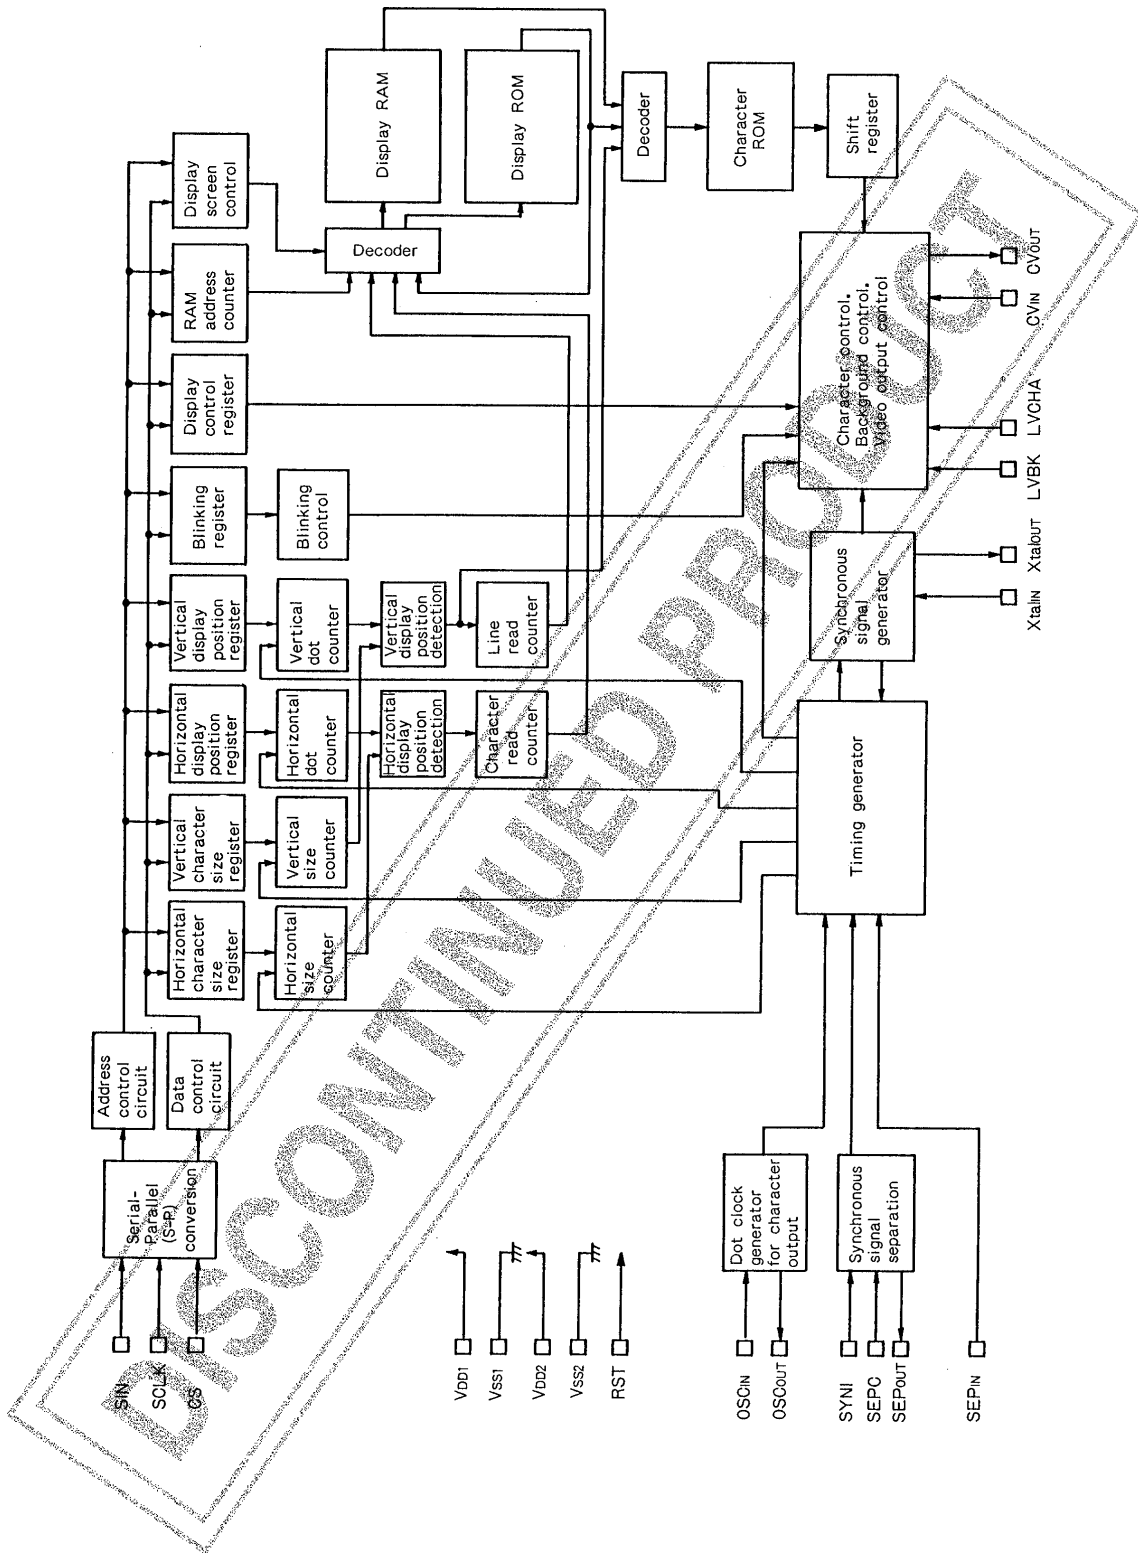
SIN
SCLK
$\overline{CS}$
Serial-Parallel (S-P) conversion
Address control circuit
Data control circuit
VDD1
VSS1
VDD2
VSS2
RST
OSCIN
OSCOUT
Dot clock generator for character output
SYNI
SEPC
SEPOUT
Synchronous signal separation
SEPIN
Horizontal character size register
Horizontal size counter
Vertical character size register
Vertical size counter
Horizontal display position register
Horizontal dot counter
Horizontal display position detection
Character read counter
Vertical display position register
Vertical dot counter
Vertical display position detection
Line read counter
Blinking register
Blinking control
Display control register
RAM address counter
Display screen control
Decoder
Display RAM
Display ROM
Decoder
Character ROM
Shift register
Character control. Background control. Video output control
Synchronous signal generator
Timing generator
XtalIN
XtalOUT
LVBK
LVCHA
CVIN
CVOUT
DISCONTINUED PRODUCT